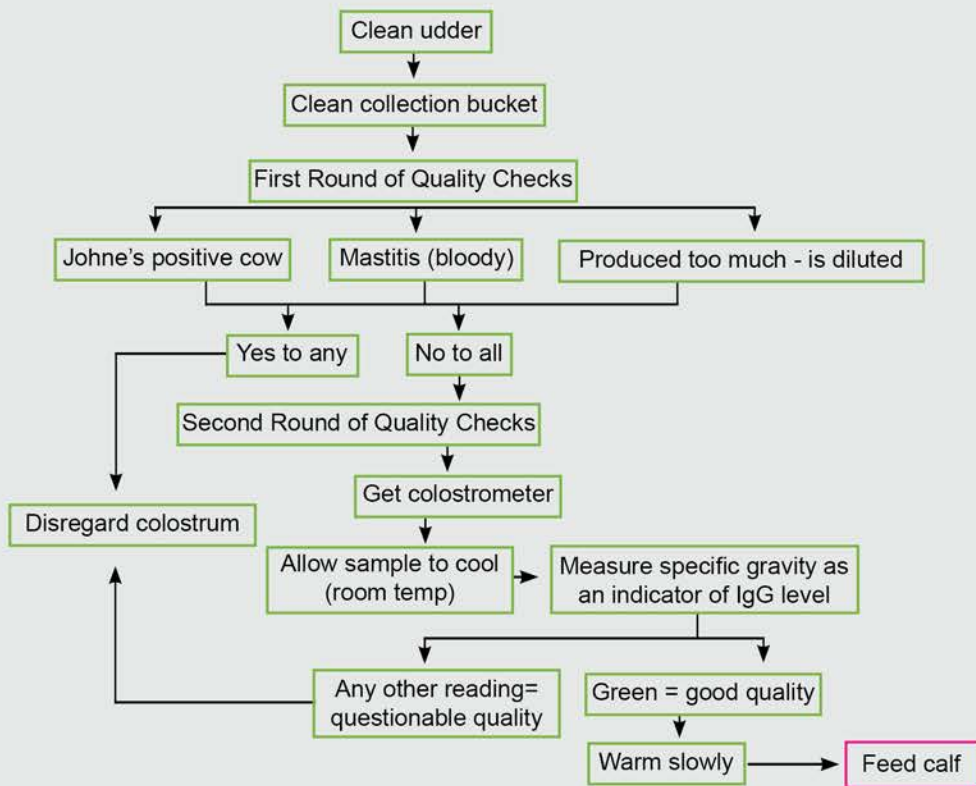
Clean udder

Clean collection bucket

First Round of Quality Checks

Johne's positive cow

Mastitis (bloody)

Produced too much - is diluted

Yes to any

No to all

Second Round of Quality Checks

Get colostrometer

Disregard colostrum

Allow sample to cool (room temp)

Measure specific gravity as an indicator of IgG level

Any other reading= questionable quality

Green = good quality

Warm slowly

Feed calf